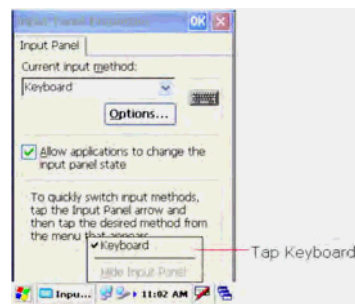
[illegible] OK

Input Panel

Current input method:

Keyboard

Options...

Allow applications to change the input panel state

To quickly switch input methods, tap the Input Panel arrow and then tap the desired method from the menu that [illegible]

✔Keyboard

Hide Input Panel

Tap Keyboard

Inpu... 11:02 AM